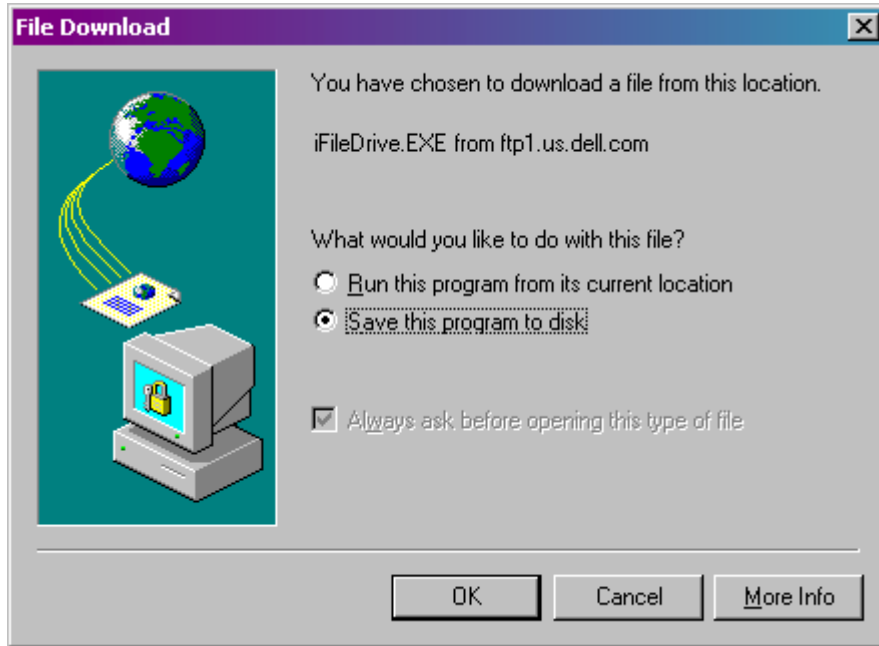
File Download

You have chosen to download a file from this location.

iFileDrive.EXE from ftp1.us.dell.com

What would you like to do with this file?

Run this program from its current location

Save this program to disk

Always ask before opening this type of file

OK

Cancel

More Info